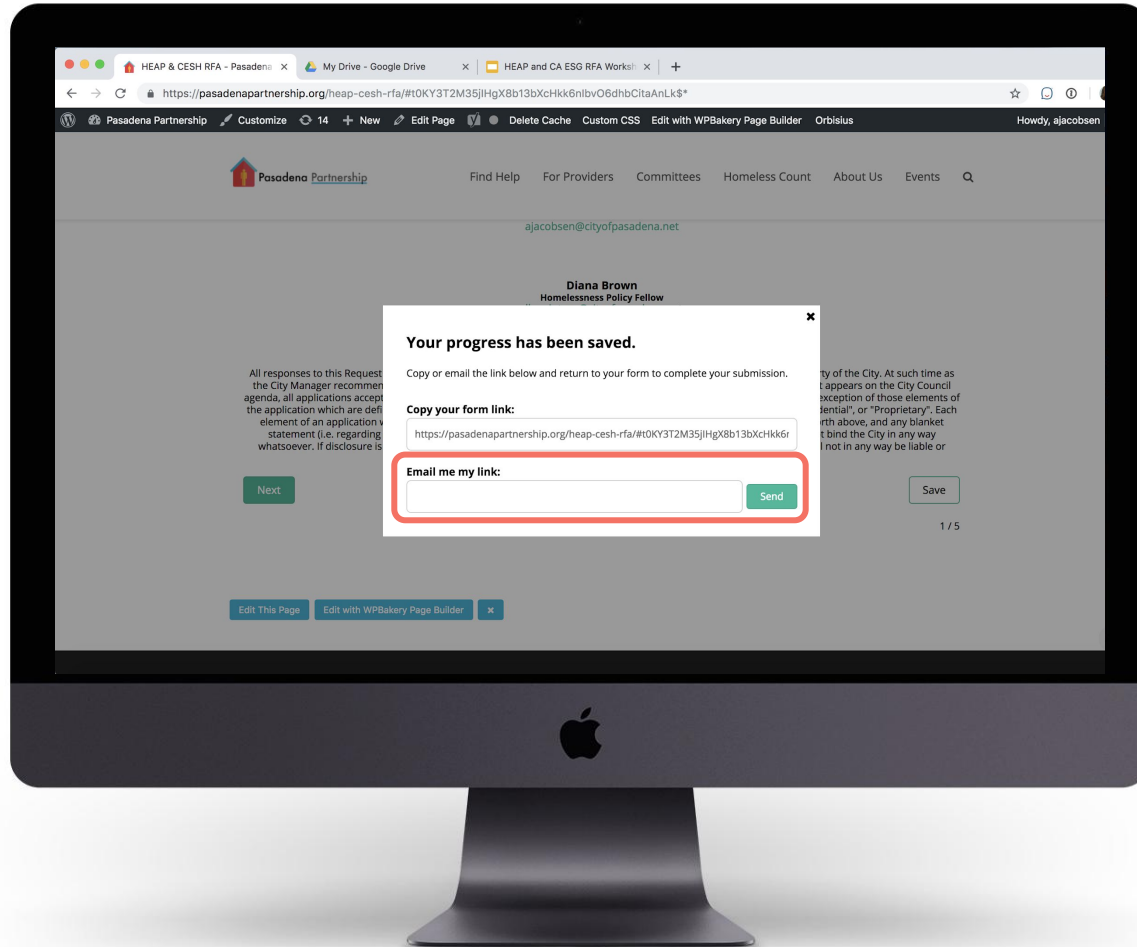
HEAP & CESH RFA - Pasadena ×
My Drive - Google Drive ×
HEAP and CA ESG RFA Worksh ×
+

https://pasadenapartnership.org/heap-cesh-rfa/#t0KY3T2M35jlHgX8b13bXcHkk6nlbvO6dhbCitaAnLk$*

Pasadena Partnership   Customize   14   New   Edit Page   Delete Cache   Custom CSS   Edit with WPBakery Page Builder   Orbisius   Howdy, ajacobsen

Pasadena Partnership

Find Help   For Providers   Committees   Homeless Count   About Us   Events

ajacobsen@cityofpasadena.net

Diana Brown
Homelessness Policy Fellow

All responses to this Request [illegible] rty of the City. At such time as the City Manager recommen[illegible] t appears on the City Council agenda, all applications accept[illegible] xception of those elements of the application which are defi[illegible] dential", or "Proprietary". Each element of an application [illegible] orth above, and any blanket statement (i.e. regarding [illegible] t bind the City in any way whatsoever. If disclosure is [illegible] l not in any way be liable or

×

Your progress has been saved.

Copy or email the link below and return to your form to complete your submission.

Copy your form link:

https://pasadenapartnership.org/heap-cesh-rfa/#t0KY3T2M35jlHgX8b13bXcHkk6r

Email me my link:

Send

Next

Save

1 / 5

Edit This Page   Edit with WPBakery Page Builder   ×